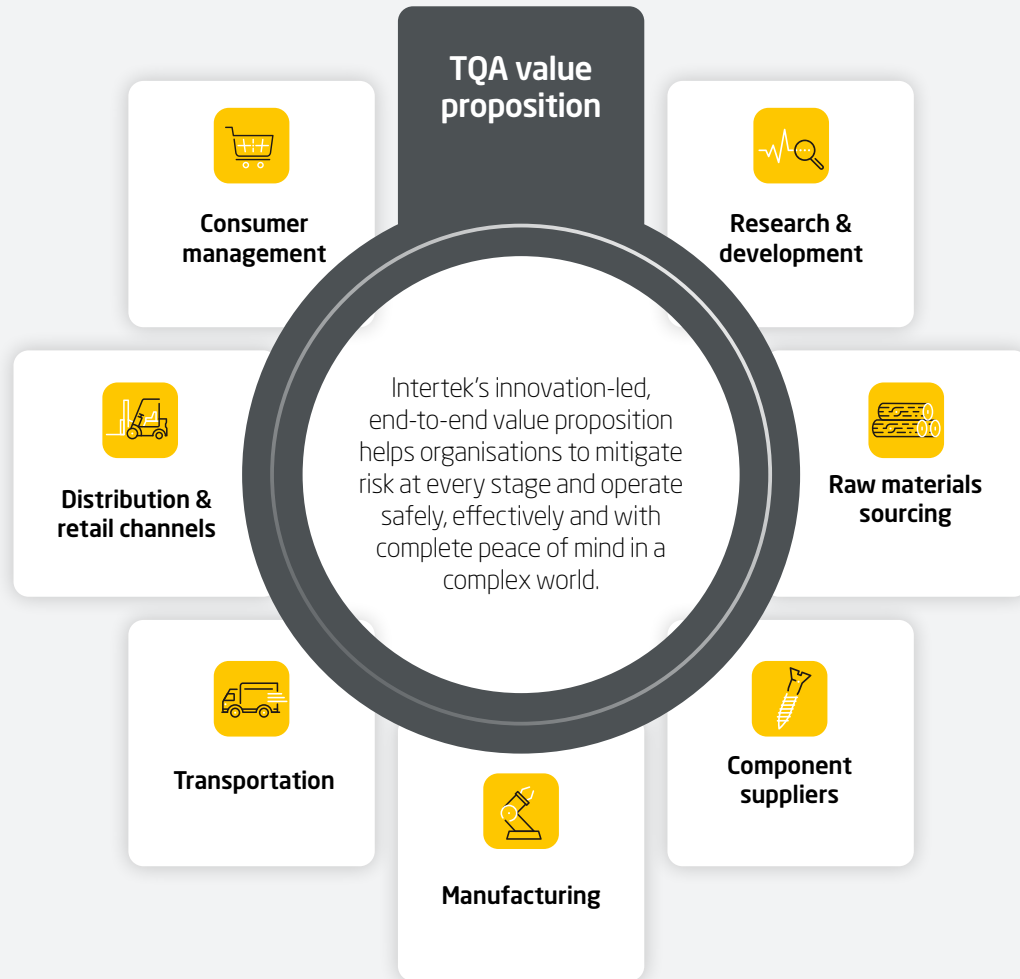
TQA value proposition

Consumer management

Research & development

Intertek's innovation-led, end-to-end value proposition helps organisations to mitigate risk at every stage and operate safely, effectively and with complete peace of mind in a complex world.

Distribution & retail channels

Raw materials sourcing

Transportation

Component suppliers

Manufacturing